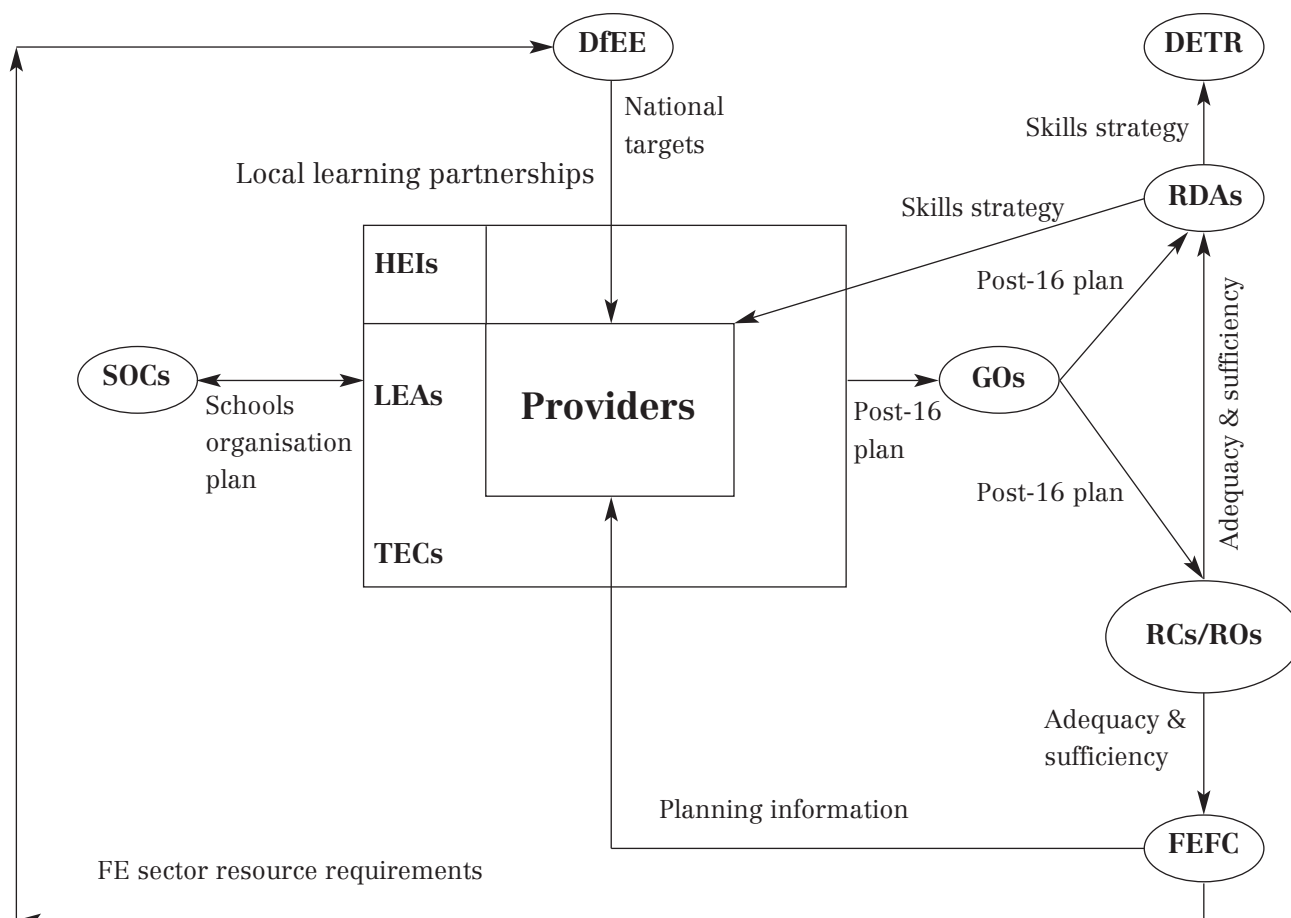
DfEE

DETR

National targets

Skills strategy

Local learning partnerships

RDAs

Skills strategy

HEIs

Post-16 plan

Adequacy & sufficiency

SOCs

LEAs

Providers

GOs

Schools organisation plan

Post-16 plan

Post-16 plan

TECs

RCs/ROs

Adequacy & sufficiency

Planning information

FEFC

FE sector resource requirements